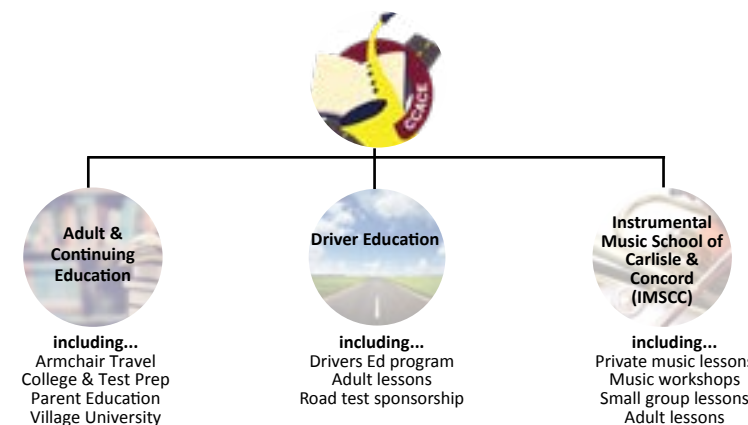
CCACE

Adult & Continuing Education

including...
Armchair Travel
College & Test Prep
Parent Education
Village University

Driver Education

including...
Drivers Ed program
Adult lessons
Road test sponsorship

Instrumental Music School of Carlisle & Concord (IMSCC)

including...
Private music lessons
Music workshops
Small group lessons
Adult lessons